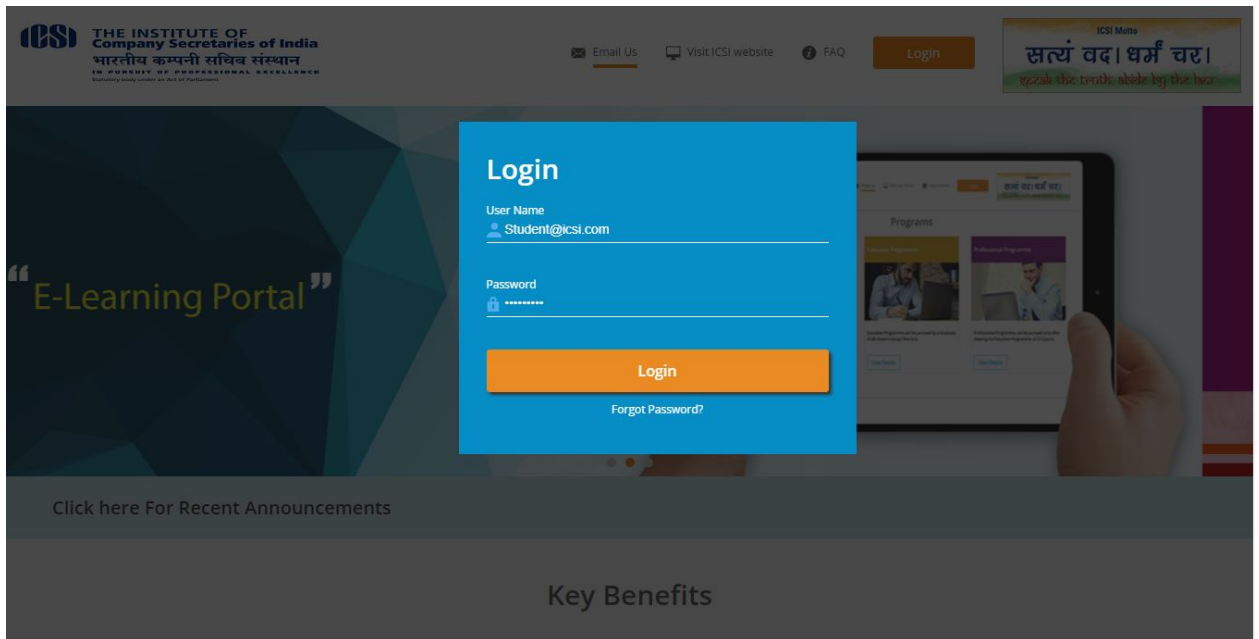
ICSI THE INSTITUTE OF Company Secretaries of India
भारतीय कम्पनी सचिव संस्थान
IN PURSUIT OF PROFESSIONAL EXCELLENCE
Statutory body under an Act of Parliament

Email Us Visit ICSI website FAQ Login

ICSI Motto
सत्यं वद। धर्मं चर।
speak the truth. abide by the law.

"E-Learning Portal"

Login
User Name
Student@icsi.com
Password
••••••••••
Login
Forgot Password?

Programs

Click here For Recent Announcements

Key Benefits